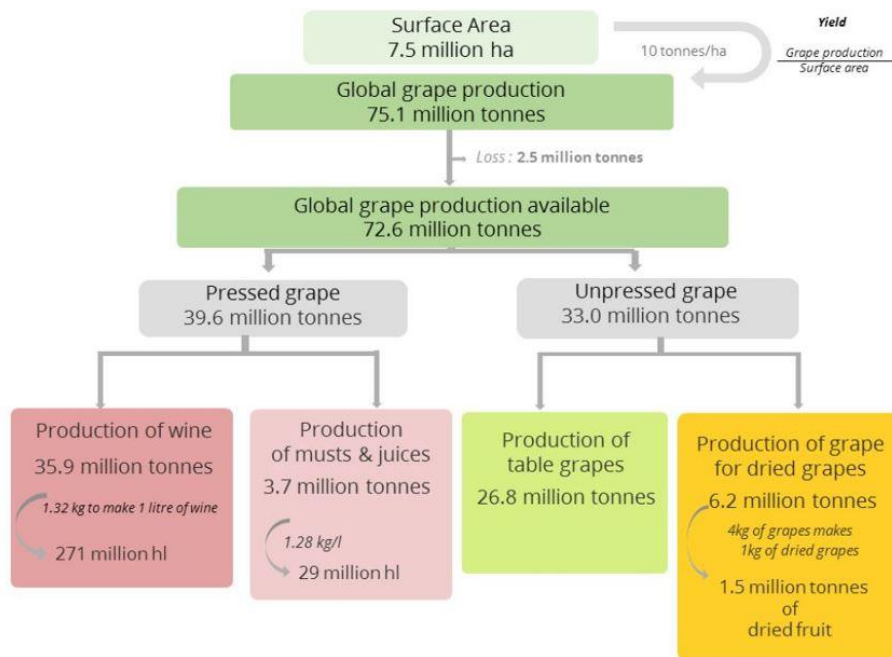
Surface Area
7.5 million ha

10 tonnes/ha

Yield

$\frac{\text{Grape production}}{\text{Surface area}}$

Global grape production
75.1 million tonnes

Loss : 2.5 million tonnes

Global grape production available
72.6 million tonnes

Pressed grape
39.6 million tonnes

Unpressed grape
33.0 million tonnes

Production of wine
35.9 million tonnes
1.32 kg to make 1 litre of wine
271 million hl

Production of musts & juices
3.7 million tonnes
1.28 kg/l
29 million hl

Production of table grapes
26.8 million tonnes

Production of grape for dried grapes
6.2 million tonnes
4kg of grapes makes 1kg of dried grapes
1.5 million tonnes of dried fruit